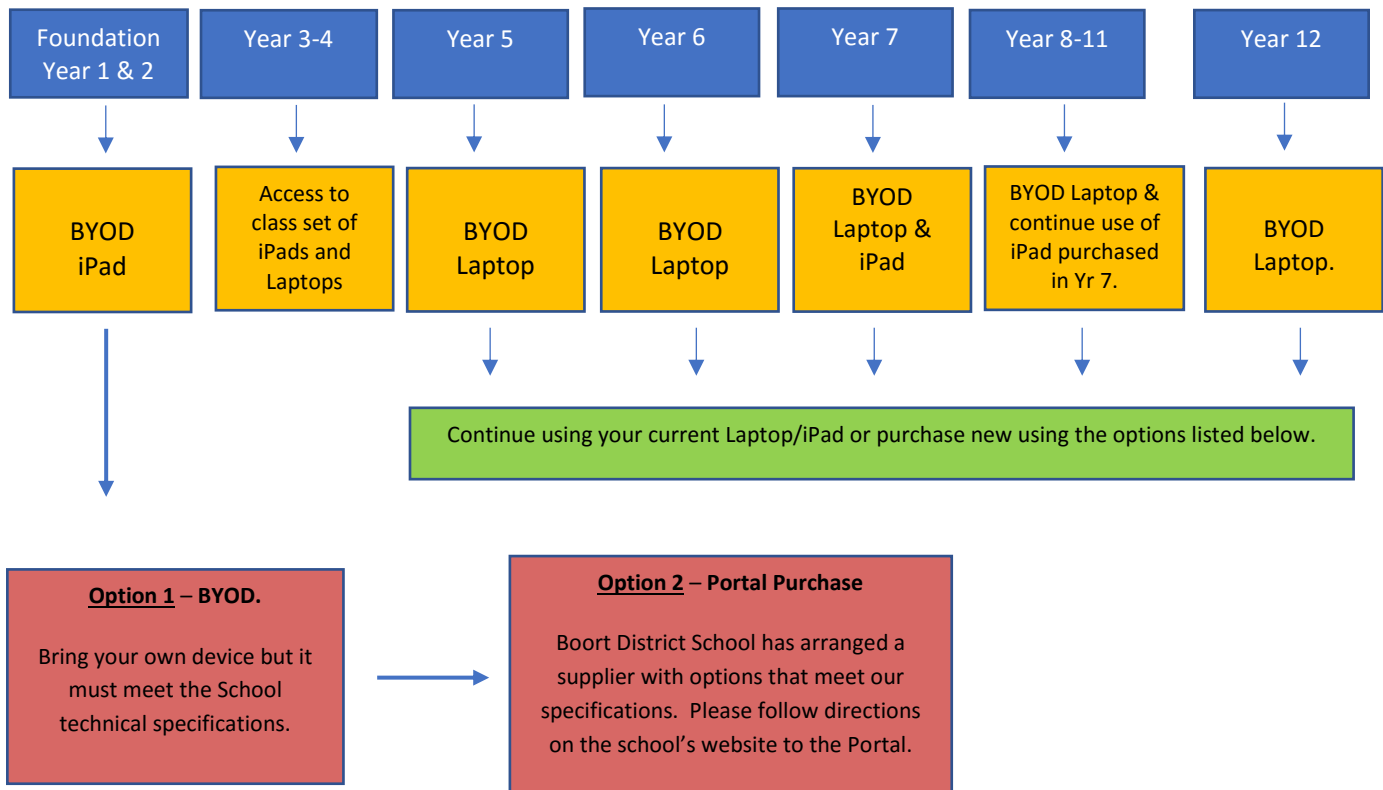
Foundation Year 1 & 2

Year 3-4

Year 5

Year 6

Year 7

Year 8-11

Year 12

BYOD iPad

Access to class set of iPads and Laptops

BYOD Laptop

BYOD Laptop

BYOD Laptop & iPad

BYOD Laptop & continue use of iPad purchased in Yr 7.

BYOD Laptop.

Continue using your current Laptop/iPad or purchase new using the options listed below.

Option 1 – BYOD.

Bring your own device but it must meet the School technical specifications.

Option 2 – Portal Purchase

Boort District School has arranged a supplier with options that meet our specifications. Please follow directions on the school's website to the Portal.